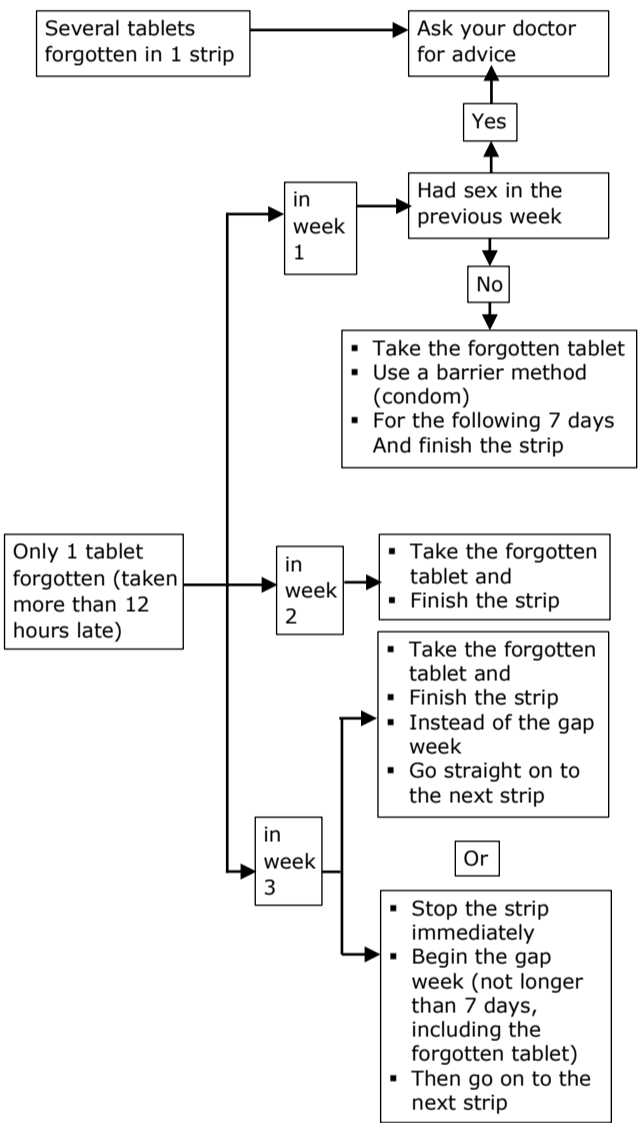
Several tablets forgotten in 1 strip

Ask your doctor for advice

Yes

in week 1

Had sex in the previous week

No

- Take the forgotten tablet
- Use a barrier method (condom)
- For the following 7 days And finish the strip

Only 1 tablet forgotten (taken more than 12 hours late)

in week 2

- Take the forgotten tablet and
- Finish the strip

- Take the forgotten tablet and
- Finish the strip
- Instead of the gap week
- Go straight on to the next strip

in week 3

Or

- Stop the strip immediately
- Begin the gap week (not longer than 7 days, including the forgotten tablet)
- Then go on to the next strip